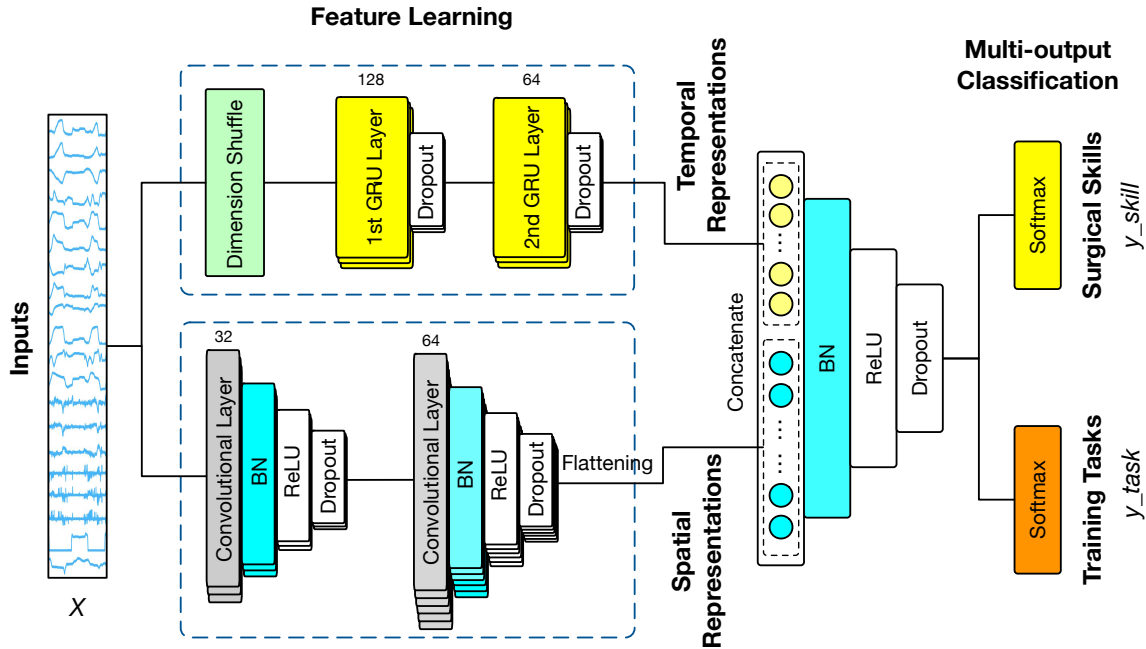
Feature Learning

Inputs

X

128

64

Dimension Shuffle

1st GRU Layer

Dropout

2nd GRU Layer

Dropout

32

64

Convolutional Layer

BN

ReLU

Dropout

Convolutional Layer

BN

ReLU

Dropout

Flattening

Temporal Representations

Spatial Representations

Concatenate

BN

ReLU

Dropout

Multi-output Classification

Softmax

Surgical Skills

y_skill

Softmax

Training Tasks

y_task